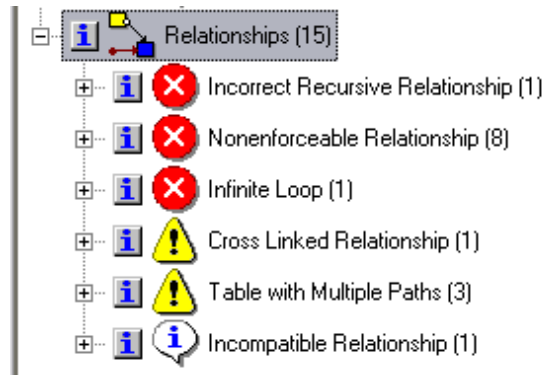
Relationships (15)

Incorrect Recursive Relationship (1)

Nonenforceable Relationship (8)

Infinite Loop (1)

Cross Linked Relationship (1)

Table with Multiple Paths (3)

Incompatible Relationship (1)